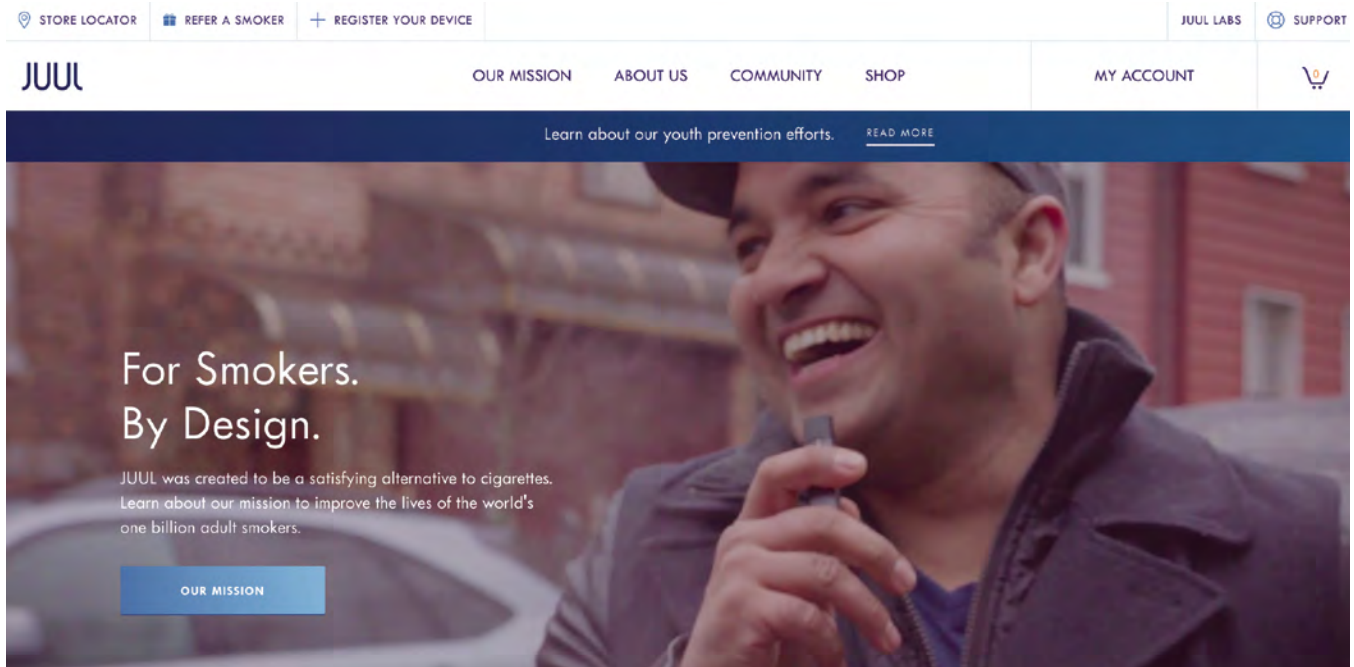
STORE LOCATOR REFER A SMOKER + REGISTER YOUR DEVICE JUUL LABS SUPPORT

JUUL OUR MISSION ABOUT US COMMUNITY SHOP MY ACCOUNT 0

Learn about our youth prevention efforts. READ MORE

For Smokers.
By Design.

JUUL was created to be a satisfying alternative to cigarettes. Learn about our mission to improve the lives of the world's one billion adult smokers.

OUR MISSION